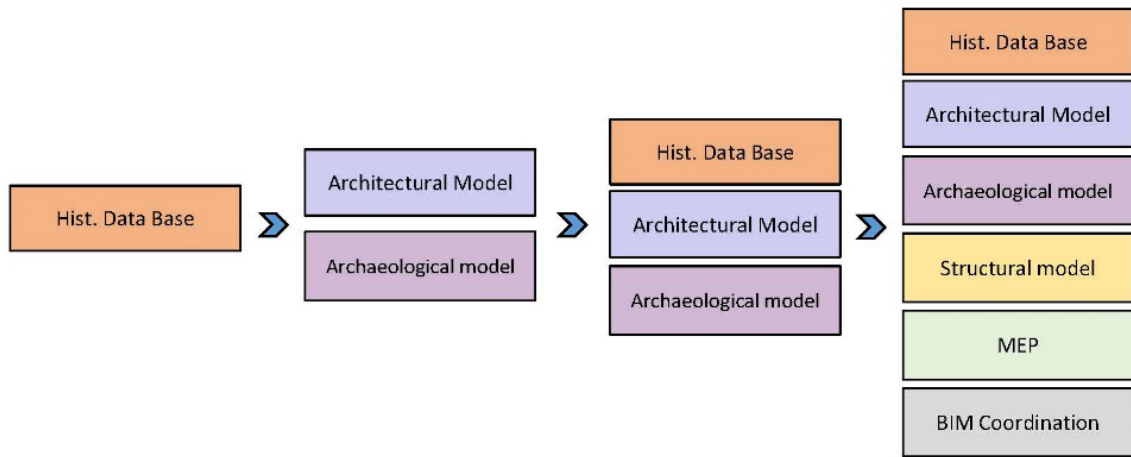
Hist. Data Base

Architectural Model

Archaeological model

Hist. Data Base

Architectural Model

Archaeological model

Hist. Data Base

Architectural Model

Archaeological model

Structural model

MEP

BIM Coordination